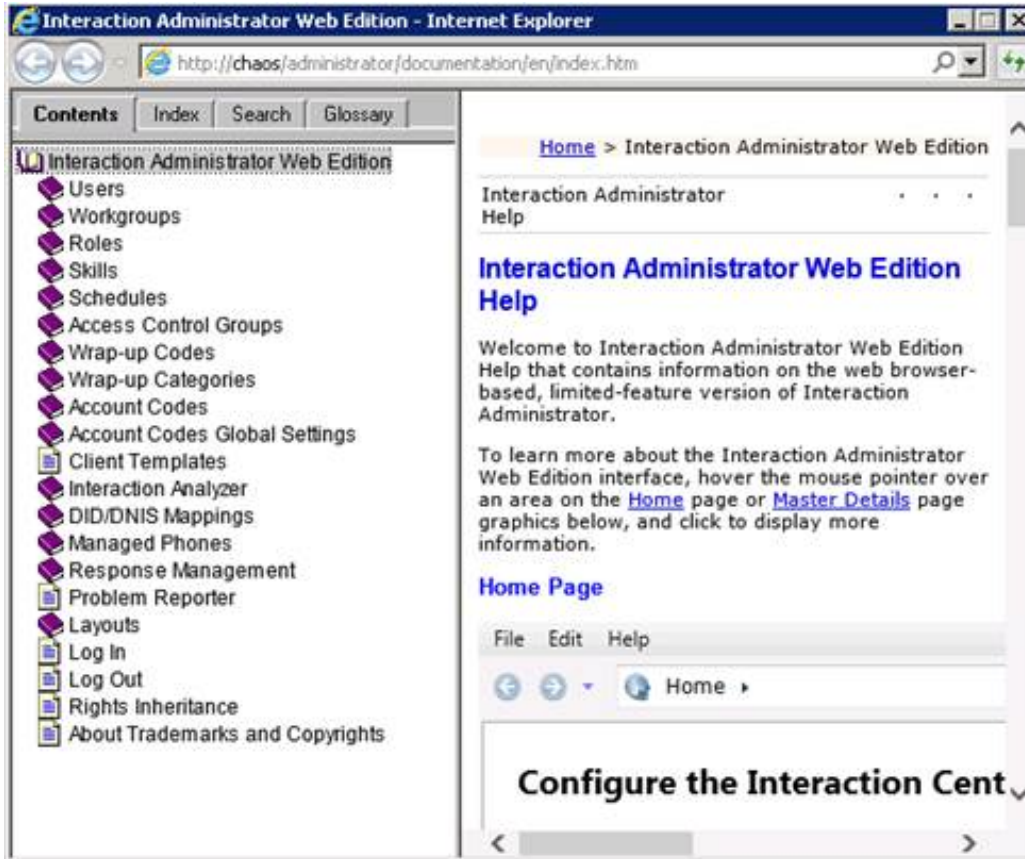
Interaction Administrator Web Edition - Internet Explorer

http://chaos/administrator/documentation/en/index.htm

Contents | Index | Search | Glossary

Interaction Administrator Web Edition
Users
Workgroups
Roles
Skills
Schedules
Access Control Groups
Wrap-up Codes
Wrap-up Categories
Account Codes
Account Codes Global Settings
Client Templates
Interaction Analyzer
DID/DNIS Mappings
Managed Phones
Response Management
Problem Reporter
Layouts
Log In
Log Out
Rights Inheritance
About Trademarks and Copyrights

Home > Interaction Administrator Web Edition

Interaction Administrator Help

Interaction Administrator Web Edition Help

Welcome to Interaction Administrator Web Edition Help that contains information on the web browser-based, limited-feature version of Interaction Administrator.

To learn more about the Interaction Administrator Web Edition interface, hover the mouse pointer over an area on the Home page or Master Details page graphics below, and click to display more information.

Home Page

File Edit Help

Home ▸

Configure the Interaction Cent